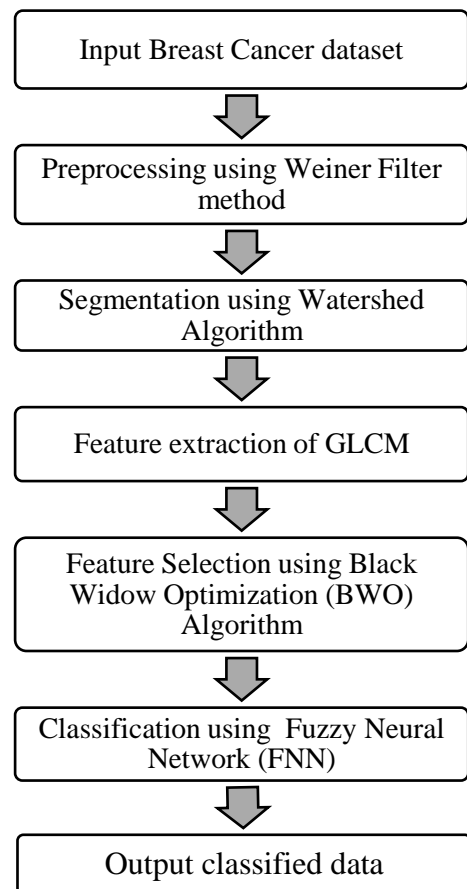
Input Breast Cancer dataset

Preprocessing using Weiner Filter method

Segmentation using Watershed Algorithm

Feature extraction of GLCM

Feature Selection using Black Widow Optimization (BWO) Algorithm

Classification using Fuzzy Neural Network (FNN)

Output classified data